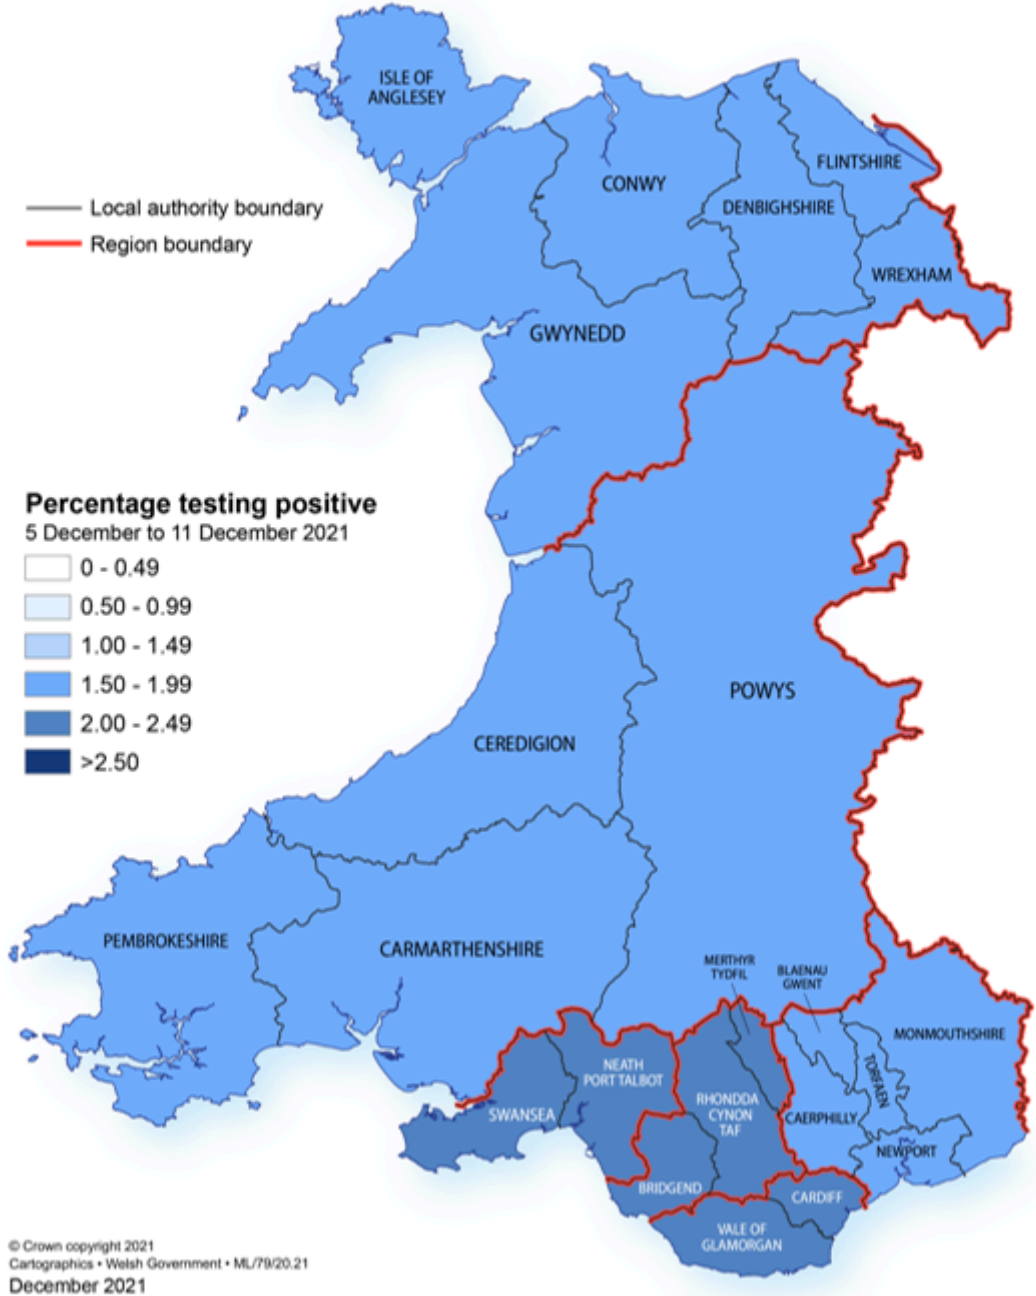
ISLE OF ANGLESEY

CONWY

FLINTSHIRE

DENBIGHSHIRE

WREXHAM

Local authority boundary

Region boundary

GWYNEDD

Percentage testing positive
5 December to 11 December 2021

0 - 0.49

0.50 - 0.99

1.00 - 1.49

1.50 - 1.99

2.00 - 2.49

>2.50

POWYS

CEREDIGION

PEMBROKESHIRE

CARMARTHENSHIRE

MERTHYR TYDFIL

BLAENAU GWENT

MONMOUTHSHIRE

TORFAEN

NEATH PORT TALBOT

SWANSEA

RHONDDA CYNON TAF

CAERPHILLY

NEWPORT

BRIDGEND

CARDIFF

VALE OF GLAMORGAN

© Crown copyright 2021
Cartographics • Welsh Government • ML/79/20.21
December 2021